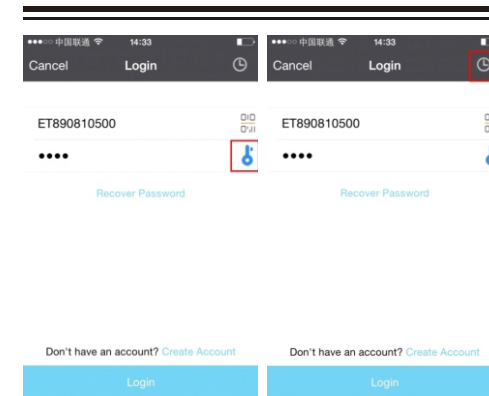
●●●○○ 中国联通 14:33

Cancel Login

ET890810500

••••

Recover Password

Don't have an account? Create Account

Login

●●●○○ 中国联通 14:33

Cancel Login

ET890810500

••••

Recover Password

Don't have an account? Create Account

Login